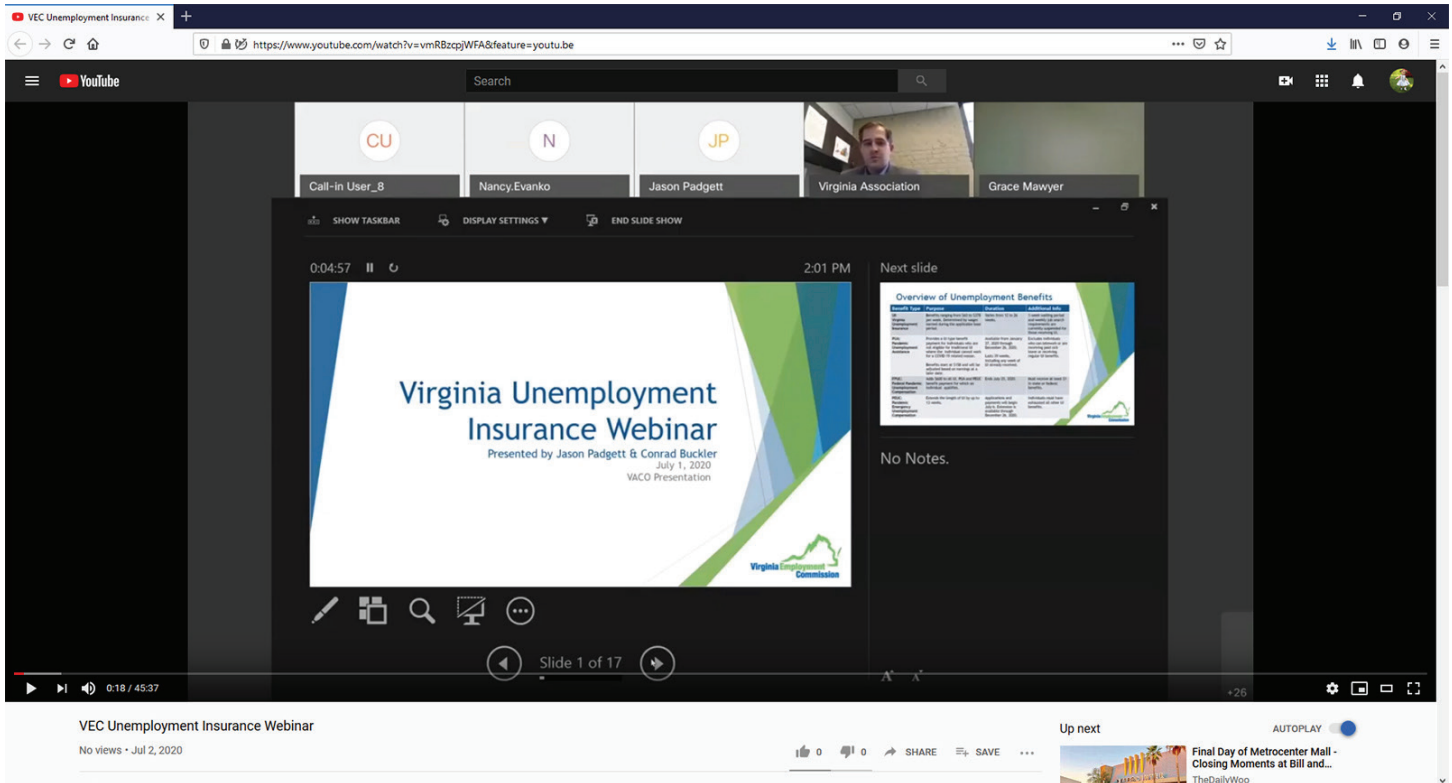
VEC Unemployment Insurance

https://www.youtube.com/watch?v=vmRBzcpjWFA&feature=youtu.be

YouTube

Search

CU
Call-in User_8

N
Nancy.Evanko

JP
Jason Padgett

Virginia Association

Grace Mawyer

SHOW TASKBAR DISPLAY SETTINGS ▼ END SLIDE SHOW

0:04:57

2:01 PM

Next slide

Overview of Unemployment Benefits

| Benefit Type | Purpose | Duration | Additional Info |
|---|---|---|---|
| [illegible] | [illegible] | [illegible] | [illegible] |

Virginia Employment Commission

Virginia Unemployment Insurance Webinar

Presented by Jason Padgett & Conrad Buckler

July 1, 2020

VACO Presentation

Virginia Employment Commission

No Notes.

Slide 1 of 17

0:18 / 45:37

+26

VEC Unemployment Insurance Webinar

No views • Jul 2, 2020

0 0 SHARE SAVE

Up next

AUTOPLAY

Final Day of Metrocenter Mall - Closing Moments at Bill and...

TheDailyWoo